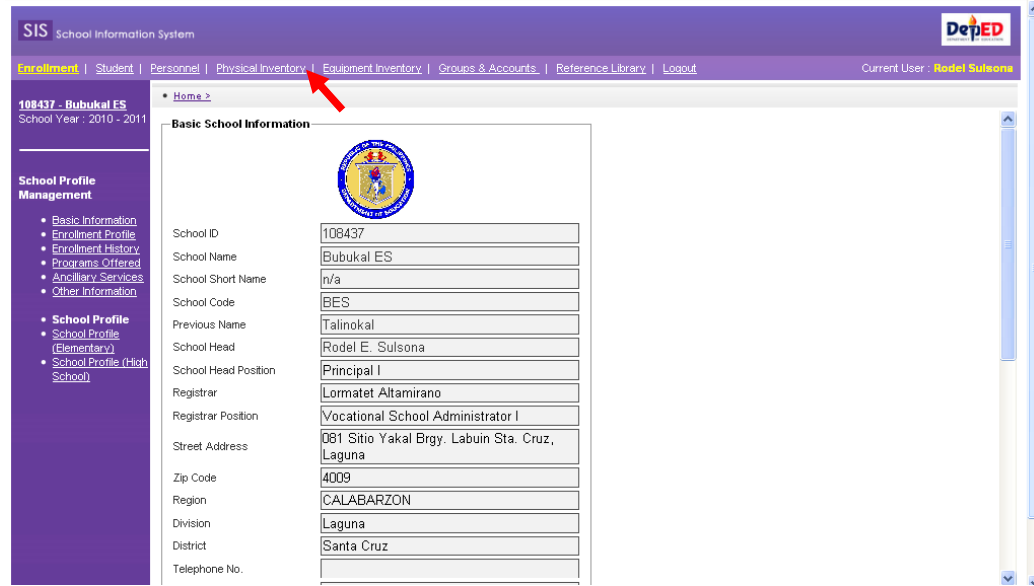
SIS School Information System

DepED

Enrollment | Student | Personnel | Physical Inventory | Equipment Inventory | Groups & Accounts | Reference Library | Logout

Current User : Rodel Sulsona

108437 - Bubukal ES
School Year : 2010 - 2011

School Profile Management

- Basic Information
- Enrollment Profile
- Enrollment History
- Programs Offered
- Ancilliary Services
- Other Information

- School Profile
- School Profile (Elementary)
- School Profile (High School)

• Home >

Basic School Information

| | |
|---|---|
| School ID | 108437 |
| School Name | Bubukal ES |
| School Short Name | n/a |
| School Code | BES |
| Previous Name | Talinokal |
| School Head | Rodel E. Sulsona |
| School Head Position | Principal I |
| Registrar | Lormatet Altamirano |
| Registrar Position | Vocational School Administrator I |
| Street Address | 081 Sitio Yakal Brgy. Labuin Sta. Cruz, Laguna |
| Zip Code | 4009 |
| Region | CALABARZON |
| Division | Laguna |
| District | Santa Cruz |
| Telephone No. | |